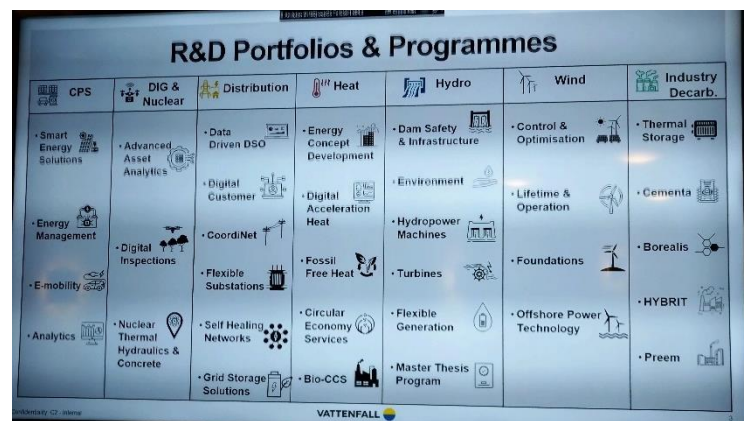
R&D Portfolios & Programmes

| CPS | DIG & Nuclear | Distribution | Heat | Hydro | Wind | Industry Decarb. |
|---|---|---|---|---|---|---|
| • Smart Energy Solutions | • Advanced Asset Analytics | • Data Driven DSO | • Energy Concept Development | • Dam Safety & Infrastructure | • Control & Optimisation | • Thermal Storage |
| • Energy Management | • Digital Inspections | • Digital Customer | • Digital Acceleration Heat | • Environment | • Lifetime & Operation | • Cementa |
| • E-mobility | • Nuclear Thermal Hydraulics & Concrete | • CoordiNet | • Fossil Free Heat | • Hydropower Machines | • Foundations | • Borealis |
| • Analytics | | • Flexible Substations | • Circular Economy Services | • Turbines | • Offshore Power Technology | • HYBRIT |
| | | • Self Healing Networks | • Bio-CCS | • Flexible Generation | | • Preem |
| | | • Grid Storage Solutions | | • Master Thesis Program | | |

Confidentiality C2 - Internal

VATTENFALL